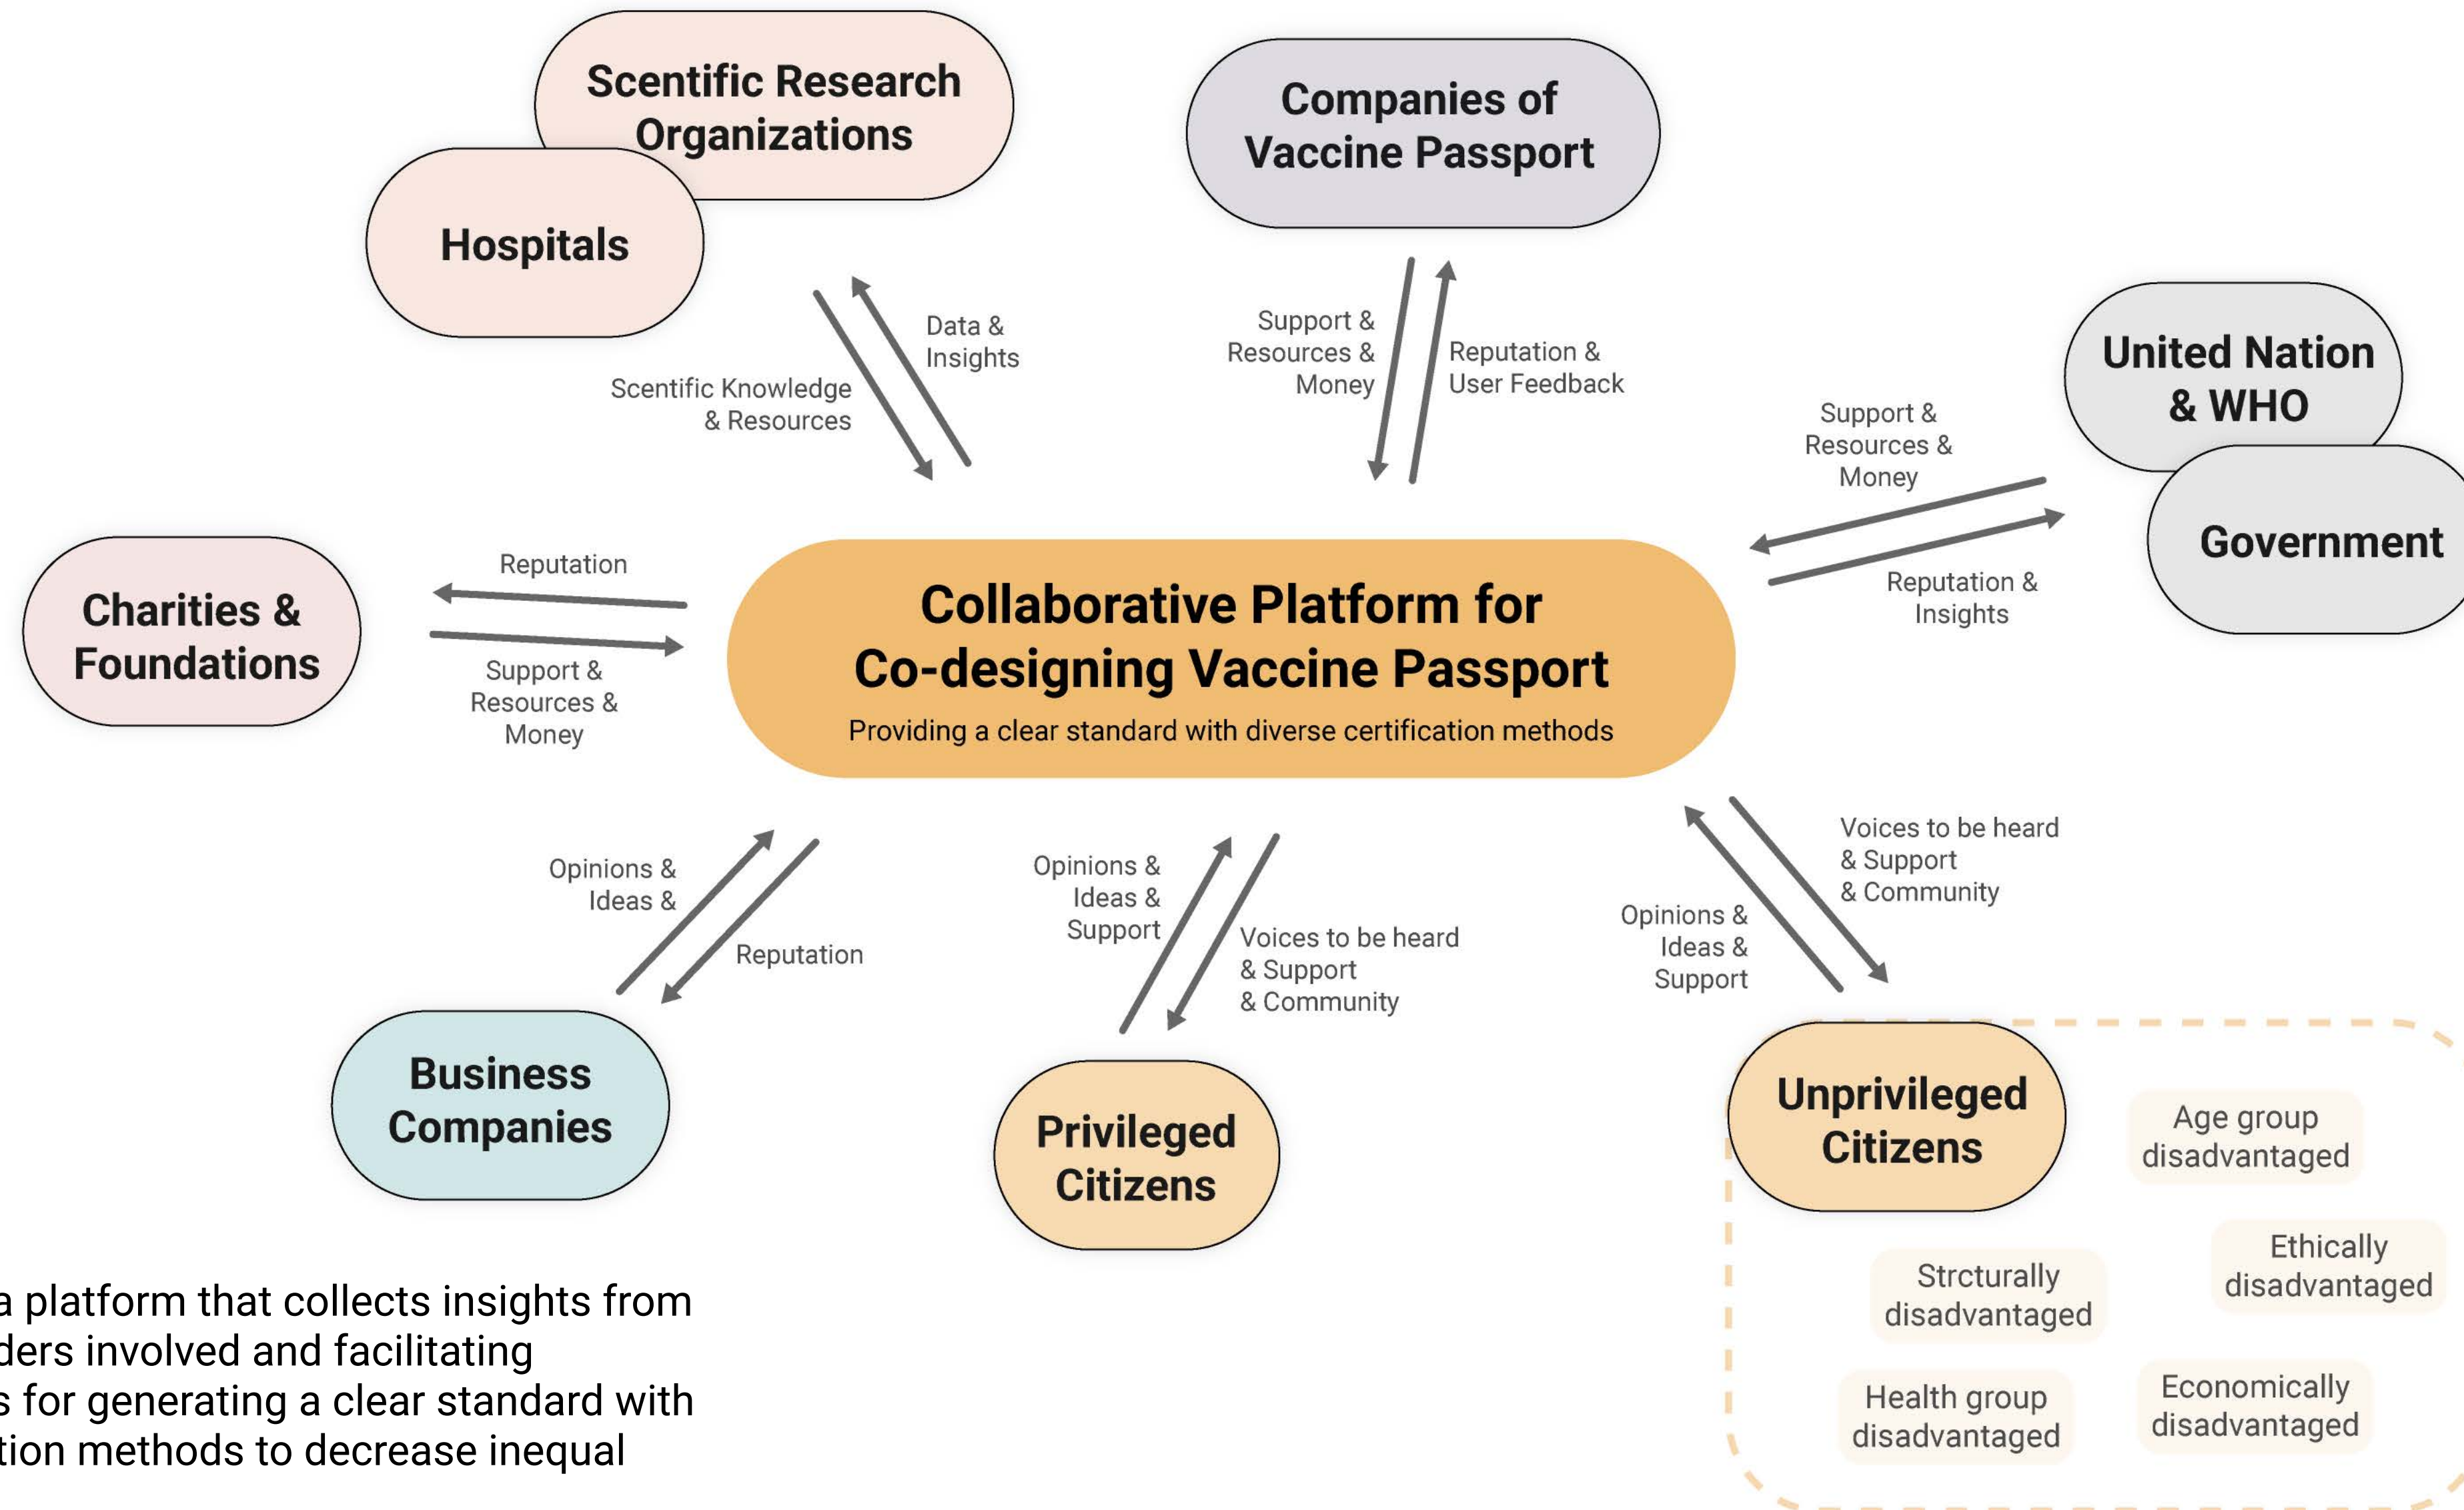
Scientific Research Organizations

Hospitals

Companies of Vaccine Passport

Data & Insights

Scientific Knowledge & Resources

Support & Resources & Money

Reputation & User Feedback

United Nation & WHO

Government

Support & Resources & Money

Reputation & Insights

Charities & Foundations

Reputation

Support & Resources & Money

Collaborative Platform for Co-designing Vaccine Passport

Providing a clear standard with diverse certification methods

Opinions & Ideas &

Reputation

Opinions & Ideas & Support

Voices to be heard & Support & Community

Opinions & Ideas & Support

Voices to be heard & Support & Community

Business Companies

Privileged Citizens

Unprivileged Citizens

Age group disadvantaged

Ethically disadvantaged

Strcturally disadvantaged

Health group disadvantaged

Economically disadvantaged

a platform that collects insights from ders involved and facilitating s for generating a clear standard with tion methods to decrease inequal